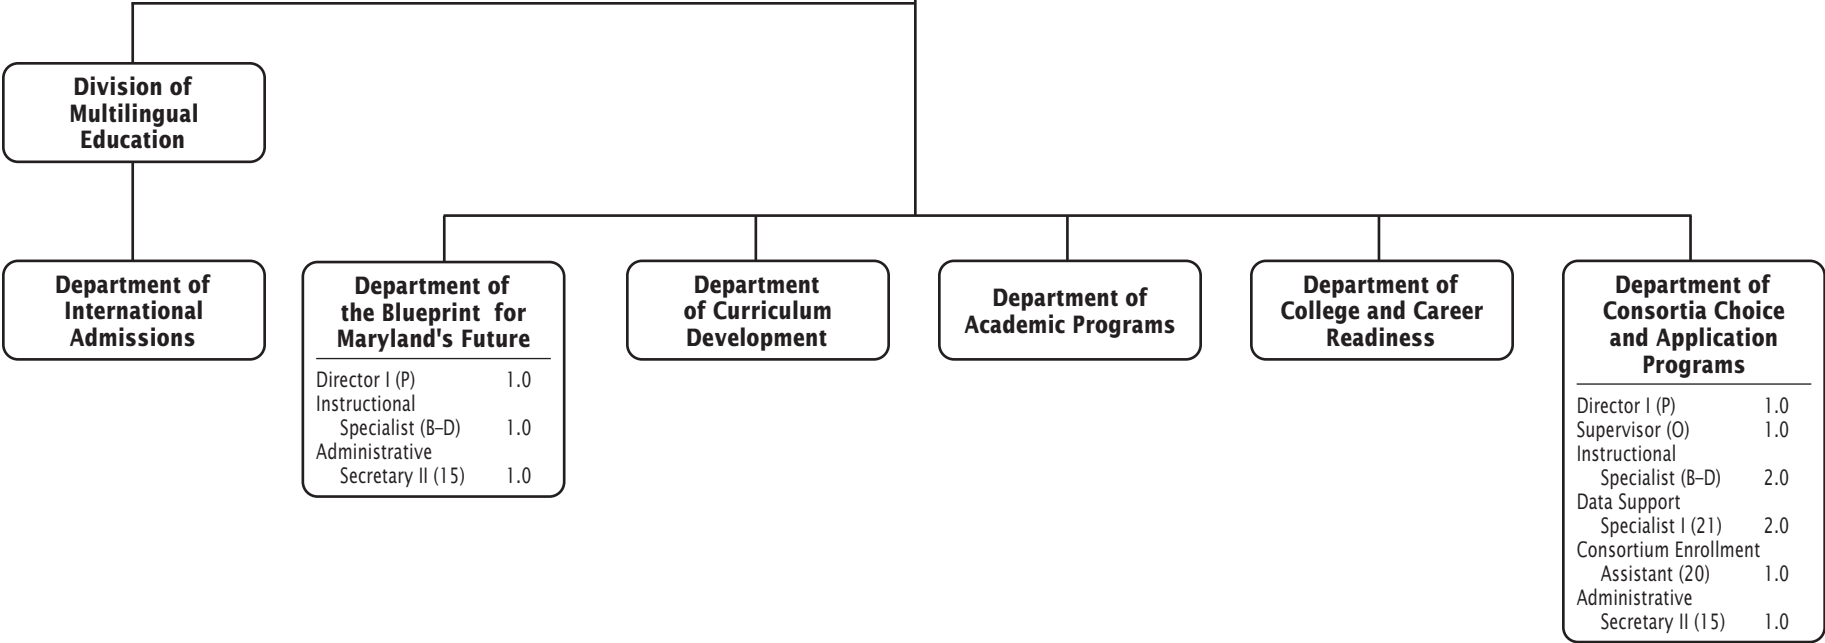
Division of Multilingual Education

Department of International Admissions

Department of the Blueprint for Maryland's Future

| | |
|---|---|
| Director I (P) | 1.0 |
| Instructional Specialist (B–D) | 1.0 |
| Administrative Secretary II (15) | 1.0 |

Department of Curriculum Development

Department of Academic Programs

Department of College and Career Readiness

Department of Consortia Choice and Application Programs

| | |
|---|---|
| Director I (P) | 1.0 |
| Supervisor (O) | 1.0 |
| Instructional Specialist (B–D) | 2.0 |
| Data Support Specialist I (21) | 2.0 |
| Consortium Enrollment Assistant (20) | 1.0 |
| Administrative Secretary II (15) | 1.0 |